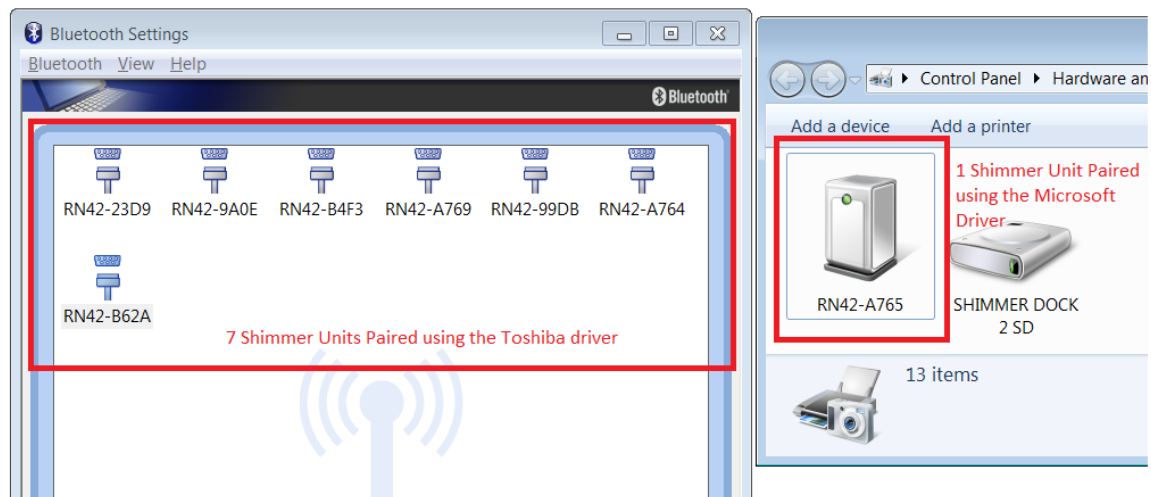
Bluetooth Settings

Bluetooth View Help

Bluetooth

RN42-23D9 RN42-9A0E RN42-B4F3 RN42-A769 RN42-99DB RN42-A764

RN42-B62A

7 Shimmer Units Paired using the Toshiba driver

Control Panel ▸ Hardware an

Add a device Add a printer

1 Shimmer Unit Paired using the Microsoft Driver

RN42-A765

SHIMMER DOCK 2 SD

13 items